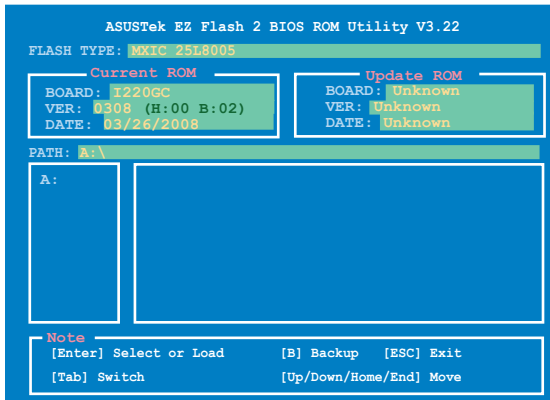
ASUSTek EZ Flash 2 BIOS ROM Utility V3.22

FLASH TYPE: MXIC 25L8005

Current ROM
BOARD: I220GC
VER: 0308 (H:00 B:02)
DATE: 03/26/2008

Update ROM
BOARD: Unknown
VER: Unknown
DATE: Unknown

PATH: A:\

A:

Note
[Enter] Select or Load [B] Backup [ESC] Exit
[Tab] Switch [Up/Down/Home/End] Move